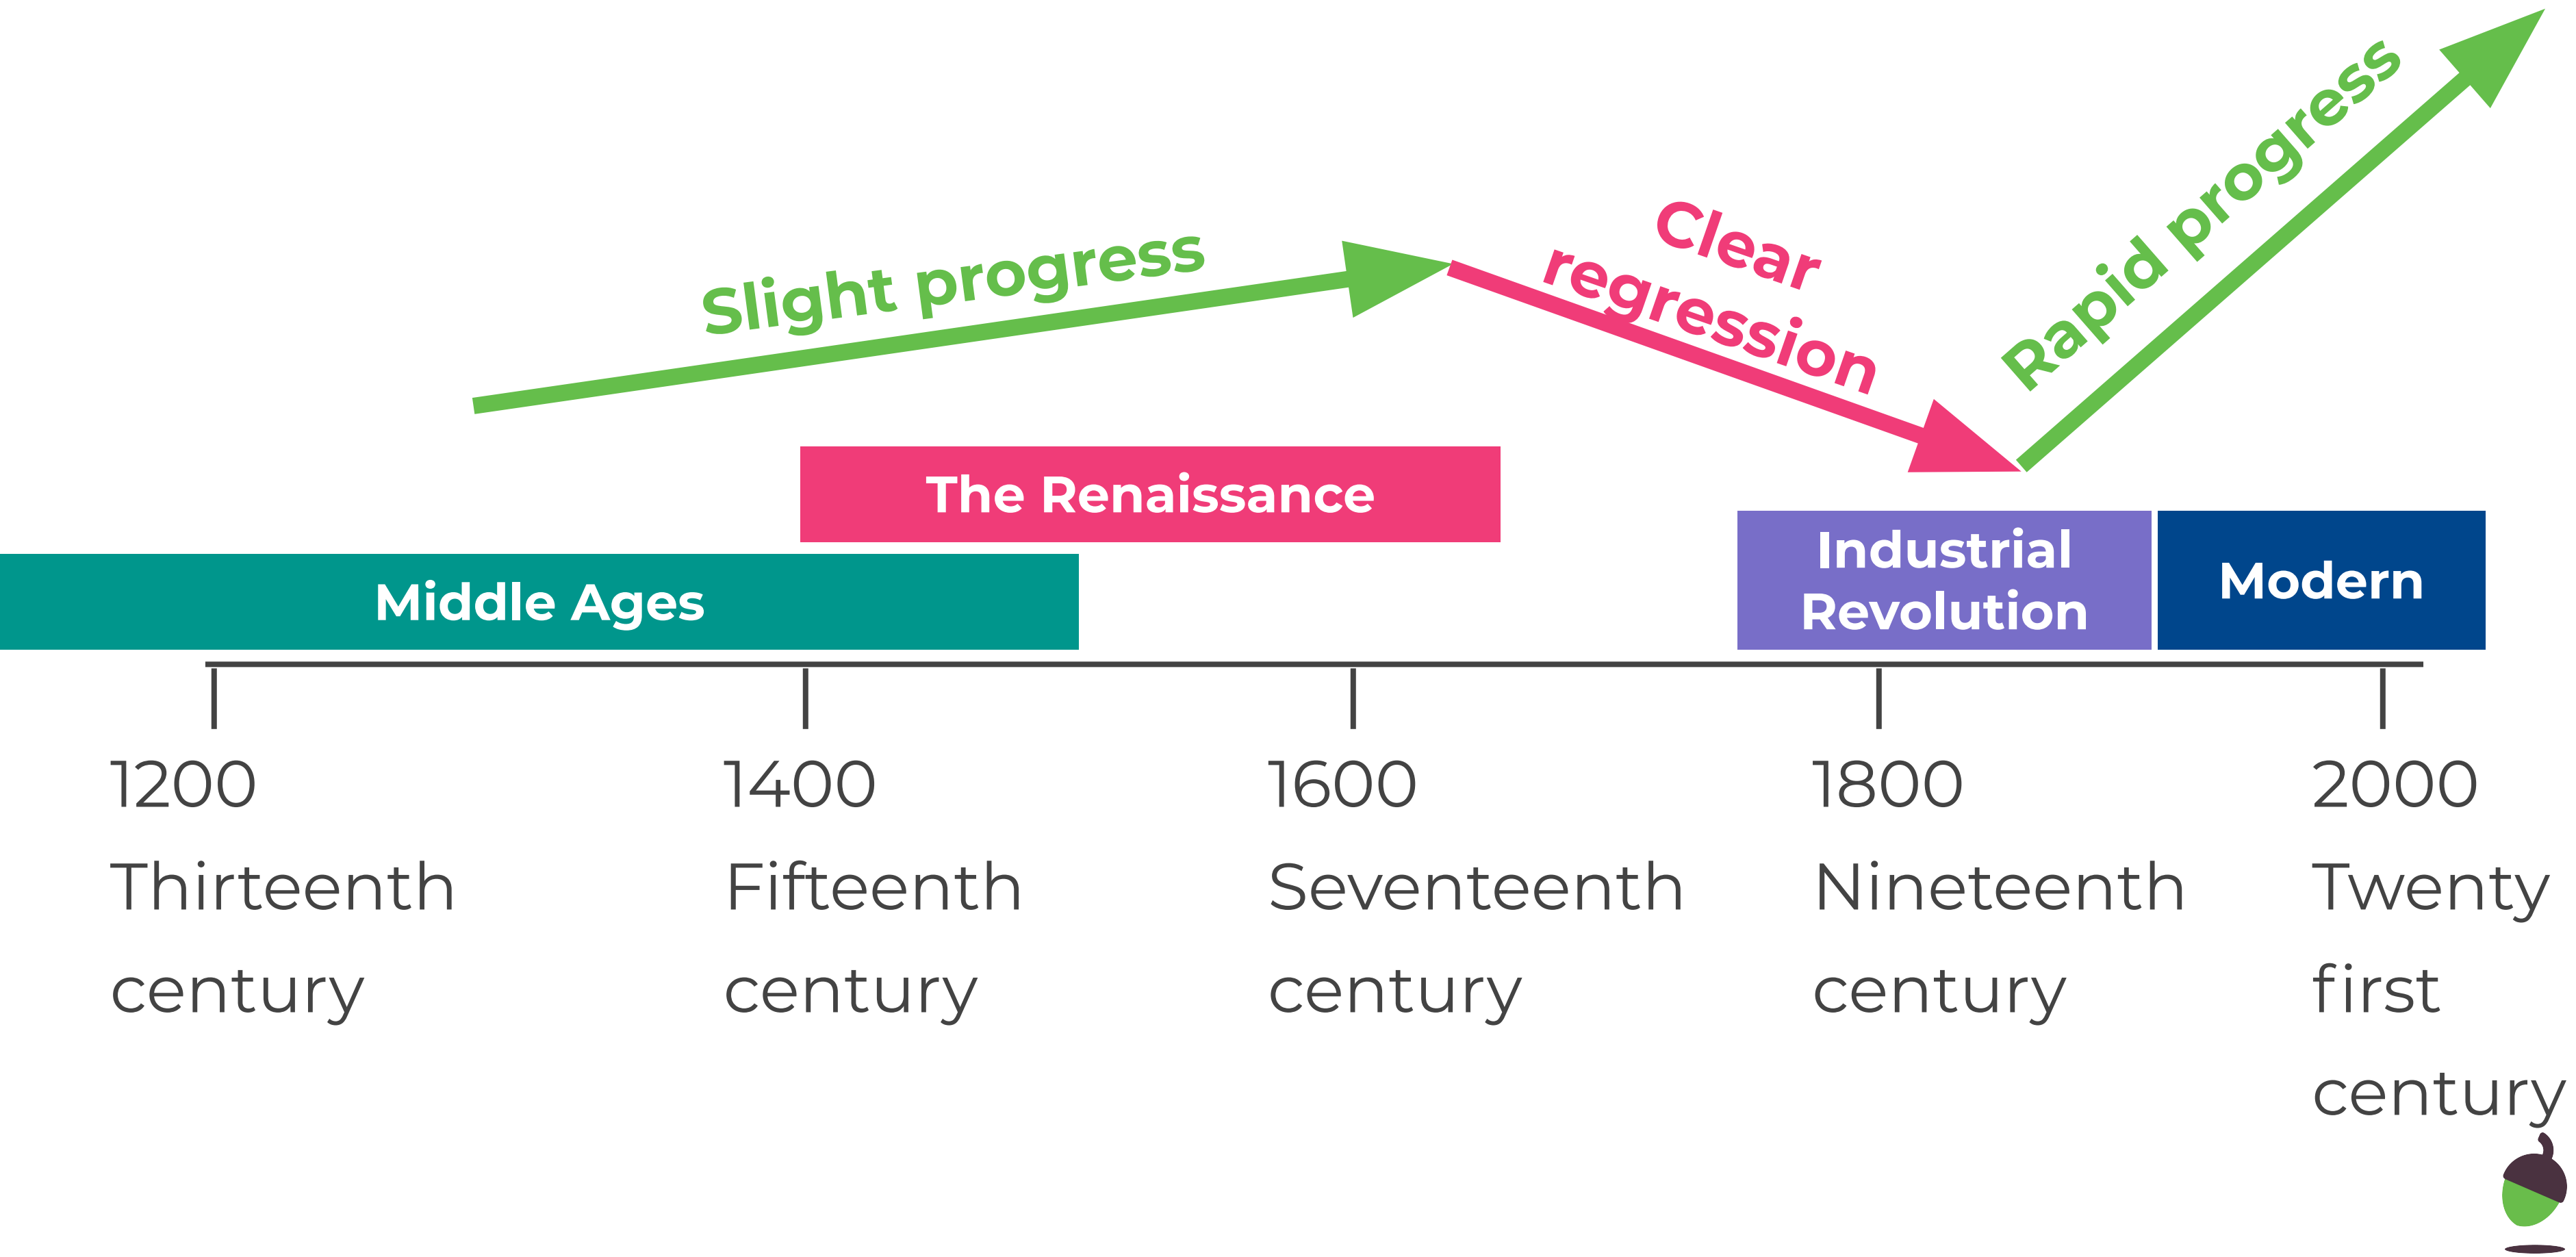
Slight progress

Clear regression

Rapid progress

The Renaissance

Middle Ages

Industrial Revolution

Modern

1200
Thirteenth century

1400
Fifteenth century

1600
Seventeenth century

1800
Nineteenth century

2000
Twenty first century